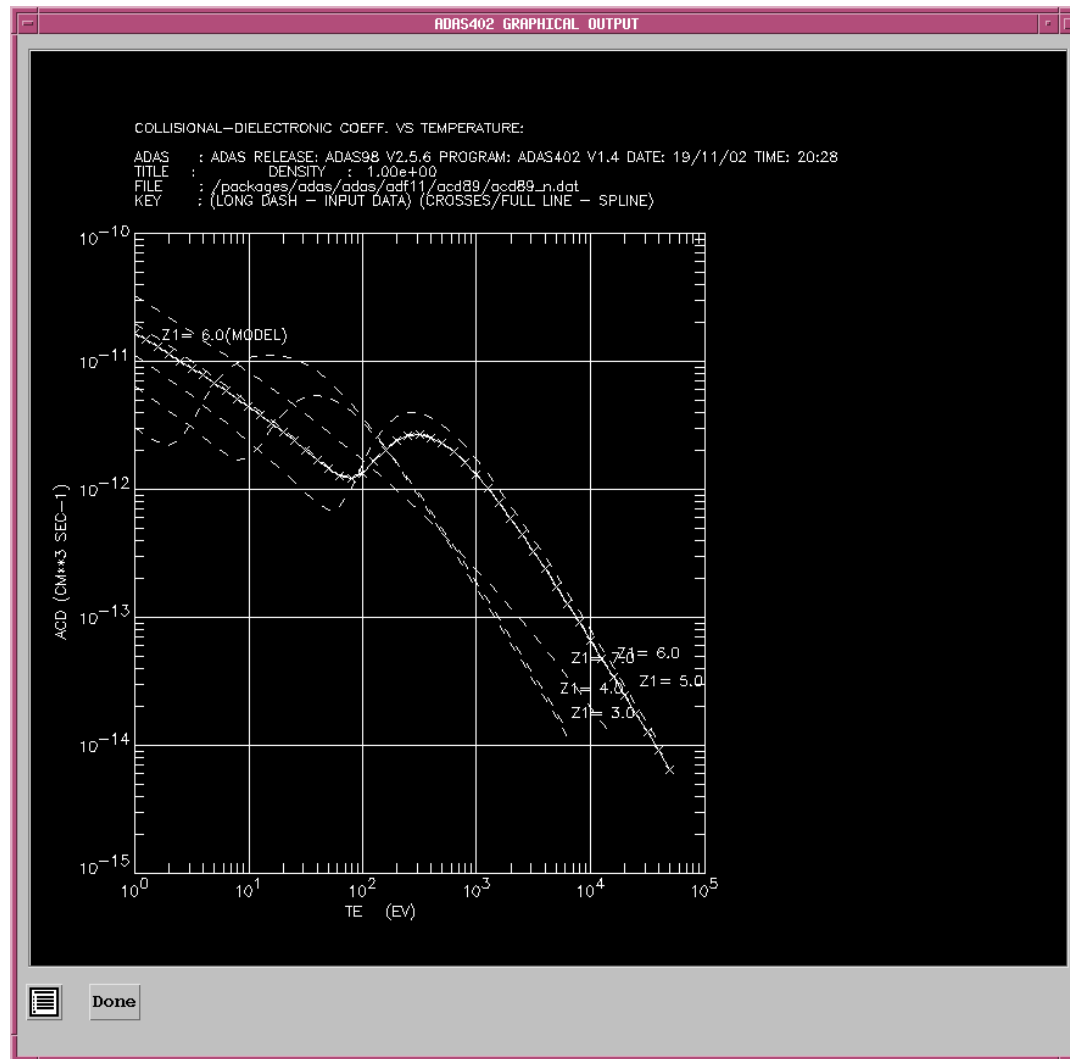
ADAS402 GRAPHICAL OUTPUT

COLLISIONAL–DIELECTRONIC COEFF. VS TEMPERATURE:

ADAS : ADAS RELEASE: ADAS98 V2.5.6 PROGRAM: ADAS402 V1.4 DATE: 19/11/02 TIME: 20:28
TITLE : DENSITY : 1.00e+00
FILE : /packages/adas/adas/adf11/acd89/acd89_n.dat
KEY : (LONG DASH – INPUT DATA) (CROSSES/FULL LINE – SPLINE)

$10^{-10}$
$10^{-11}$
$10^{-12}$
$10^{-13}$
$10^{-14}$
$10^{-15}$

Z1= 6.0(MODEL)

Z1= 7.0
Z1= 6.0
Z1= 4.0
Z1= 5.0
Z1= 3.0

ACD (CM**3 SEC–1)

$10^{0}$ $10^{1}$ $10^{2}$ $10^{3}$ $10^{4}$ $10^{5}$
TE (EV)

Done